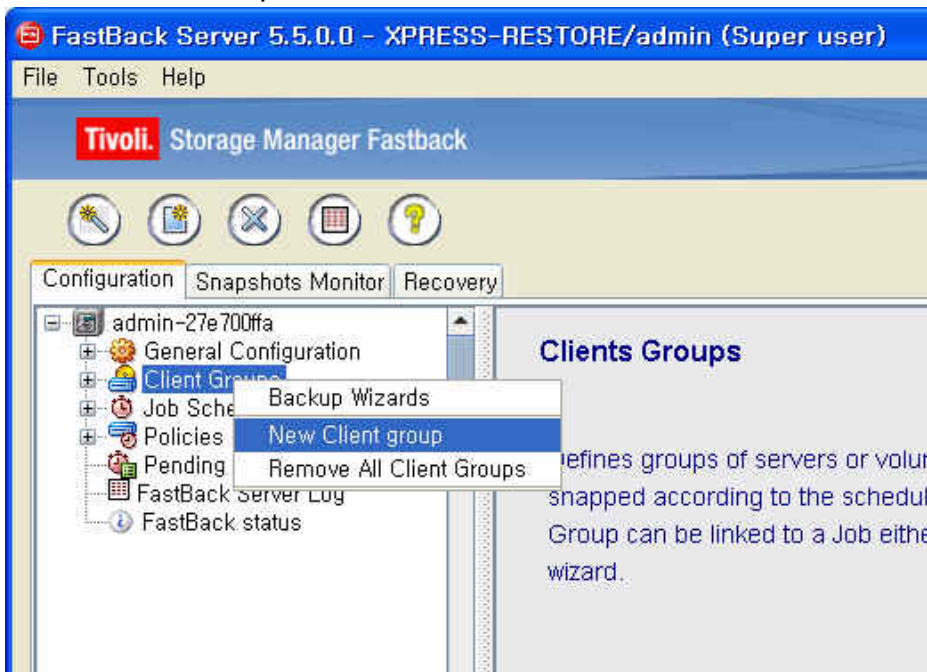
FastBack Server 5.5.0.0 - XPRESS-RESTORE/admin (Super user)

File Tools Help

Tivoli. Storage Manager Fastback

Configuration | Snapshots Monitor | Recovery

admin-27e700ffa
General Configuration
Client Gro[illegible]
Job Sche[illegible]
Policies
Pending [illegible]
FastBack Server Log
FastBack status

Backup Wizards
New Client group
Remove All Client Groups

Clients Groups

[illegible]efines groups of servers or volu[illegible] snapped according to the schedu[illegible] Group can be linked to a Job eith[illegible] wizard.